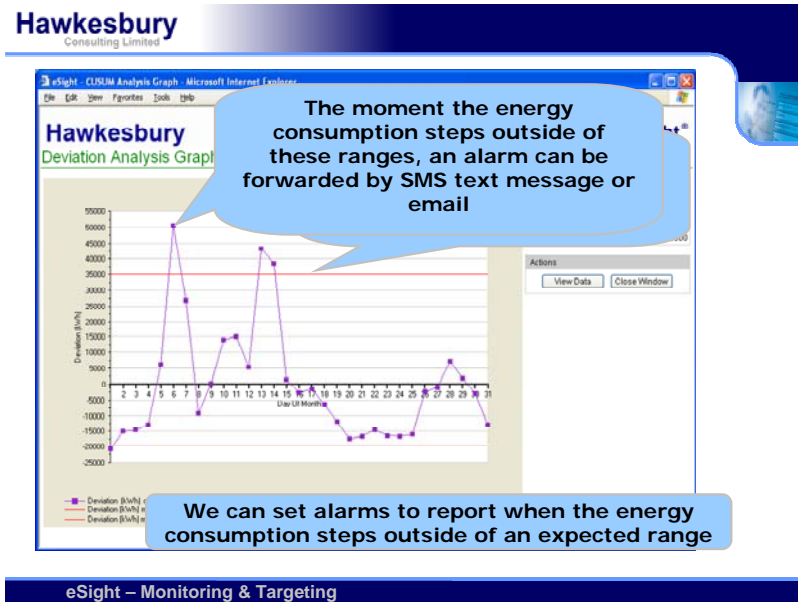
Hawkesbury
Consulting Limited

eSight - CUSUM Analysis Graph - Microsoft Internet Explorer

File Edit View Favorites Tools Help

Hawkesbury

Deviation Analysis Graph

The moment the energy consumption steps outside of these ranges, an alarm can be forwarded by SMS text message or email

Actions

View Data

Close Window

55000
50000
45000
40000
35000
30000
25000
20000
15000
10000
5000
0
-5000
-10000
-15000
-20000
-25000

Deviation (kWh)

2 3 4 5 6 7 8 9 10 11 12 13 14 15 16 17 18 19 20 21 22 23 24 25 26 27 28 29 30 31

Day Of Month

Deviation (kWh)
Deviation (kWh)
Deviation (kWh)

We can set alarms to report when the energy consumption steps outside of an expected range

eSight – Monitoring & Targeting